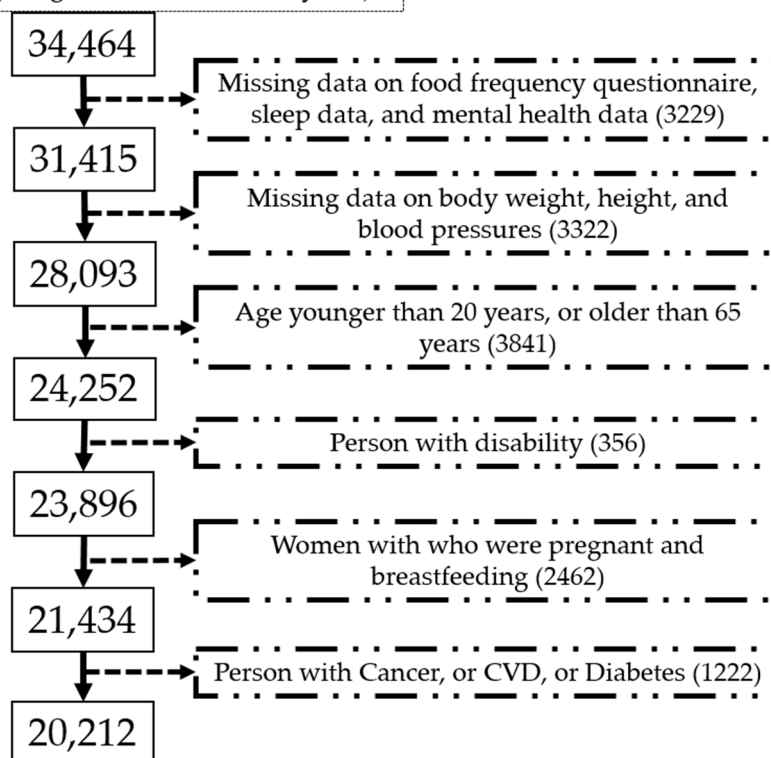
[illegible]

34,464

Missing data on food frequency questionnaire, sleep data, and mental health data (3229)

31,415

Missing data on body weight, height, and blood pressures (3322)

28,093

Age younger than 20 years, or older than 65 years (3841)

24,252

Person with disability (356)

23,896

Women with who were pregnant and breastfeeding (2462)

21,434

Person with Cancer, or CVD, or Diabetes (1222)

20,212